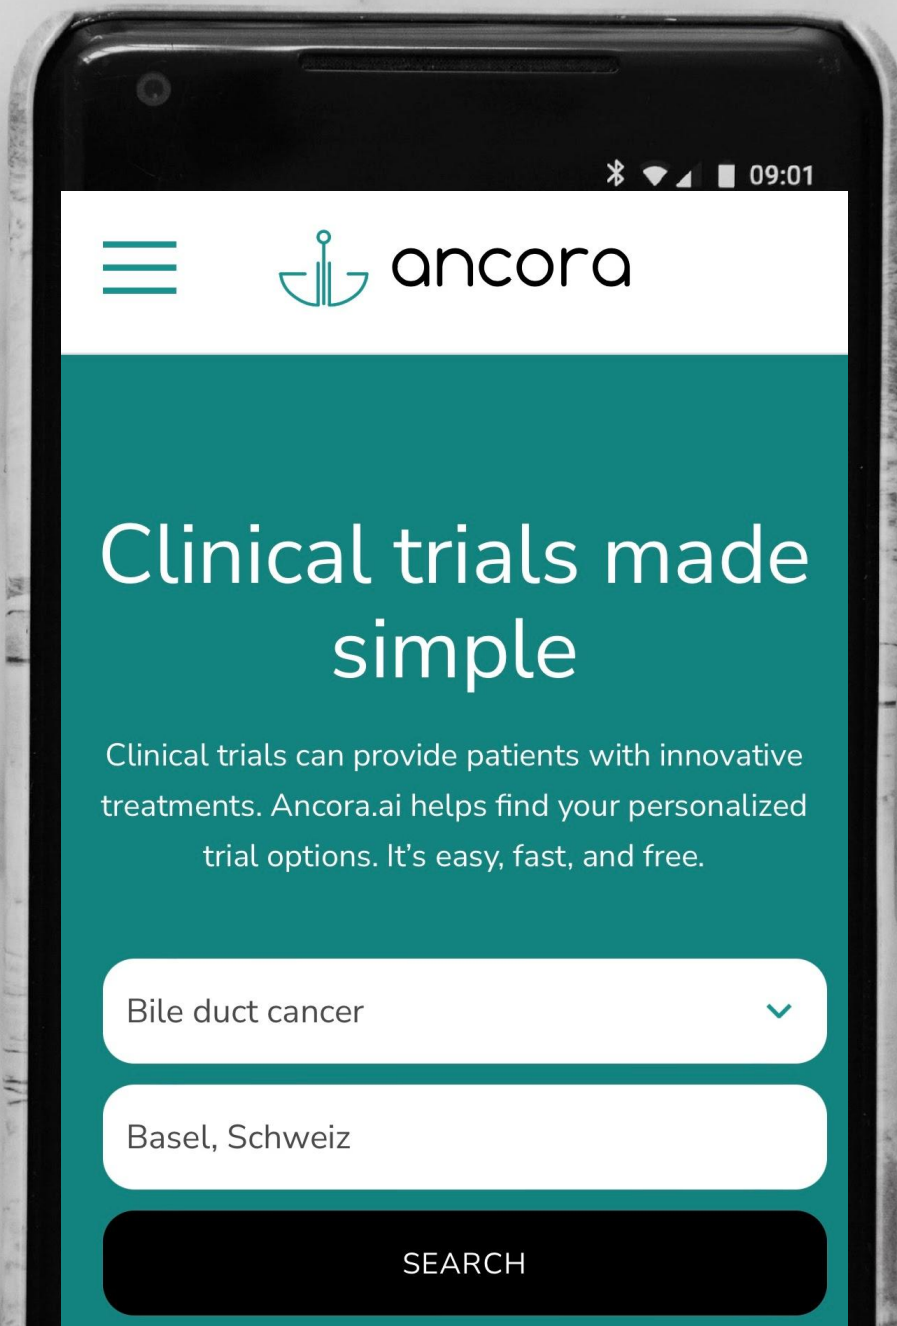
09:01

ancora

Clinical trials made simple

Clinical trials can provide patients with innovative treatments. Ancora.ai helps find your personalized trial options. It's easy, fast, and free.

Bile duct cancer

Basel, Schweiz

SEARCH